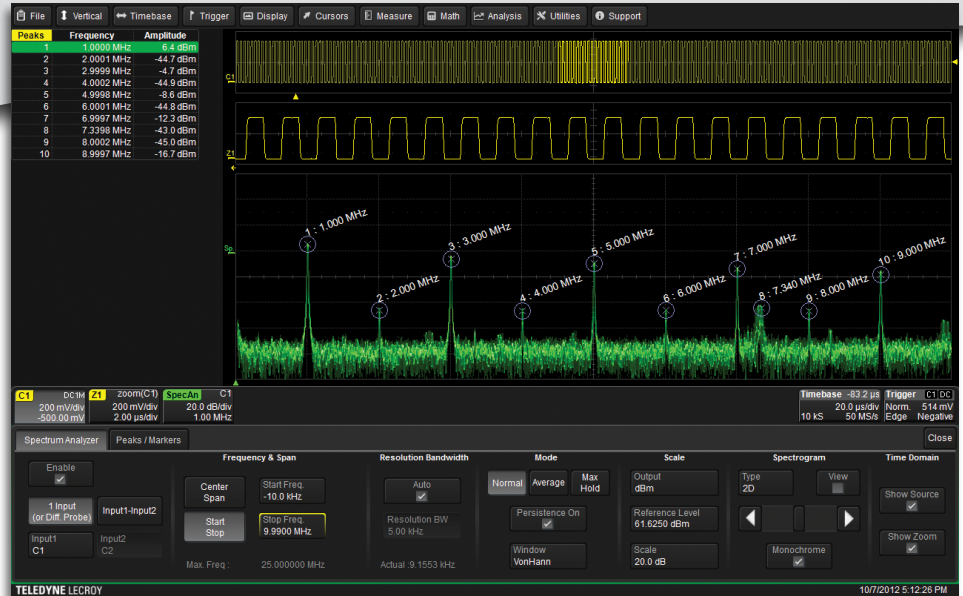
File | Vertical | Timebase | Trigger | Display | Cursors | Measure | Math | Analysis | Utilities | Support

| Peaks | Frequency | Amplitude |
|---|---|---|
| 1 | 1.0000 MHz | 6.4 dBm |
| 2 | 2.0001 MHz | -44.7 dBm |
| 3 | 2.9999 MHz | -4.7 dBm |
| 4 | 4.0002 MHz | -44.9 dBm |
| 5 | 4.9998 MHz | -8.6 dBm |
| 6 | 6.0001 MHz | -44.8 dBm |
| 7 | 6.9997 MHz | -12.3 dBm |
| 8 | 7.3398 MHz | -45.1 dBm |
| 9 | 8.0002 MHz | -45.0 dBm |
| 10 | 8.9997 MHz | -16.7 dBm |

C1

Z1

Sp

1 : 1.000 MHz
2 : 2.000 MHz
3 : 3.000 MHz
4 : 4.000 MHz
5 : 5.000 MHz
6 : 6.000 MHz
7 : 7.000 MHz
8 : 7.340 MHz
9 : 8.000 MHz
10 : 9.000 MHz

C1 DC1M 200 mV/div -500.00 mV
Z1 zoom(C1) 200 mV/div 2.00 µs/div
SpecAn C1 20.0 dB/div 1.00 MHz

Timebase -83.2 µs 20.0 µs/div 10 kS 50 MS/s
Trigger C1 DC Norm. 514 mV Edge Negative

Spectrum Analyzer | Peaks / Markers | Close

Enable

1 Input (or Diff. Probe)
Input1-Input2
Input1 C1
Input2 C2

Frequency & Span
Center Span
Start Stop
Start Freq. -10.0 kHz
Stop Freq. 9.9900 MHz
Max. Freq : 25.000000 MHz

Resolution Bandwidth
Auto
Resolution BW 5.00 kHz
Actual :9.1553 kHz

Mode
Normal
Average
Max Hold
Persistence On
Window VonHann

Scale
Output dBm
Reference Level 61.6250 dBm
Scale 20.0 dB

Spectrogram
Type 2D
View
Monochrome

Time Domain
Show Source
Show Zoom

TELEDYNE LECROY
10/7/2012 5:12:26 PM